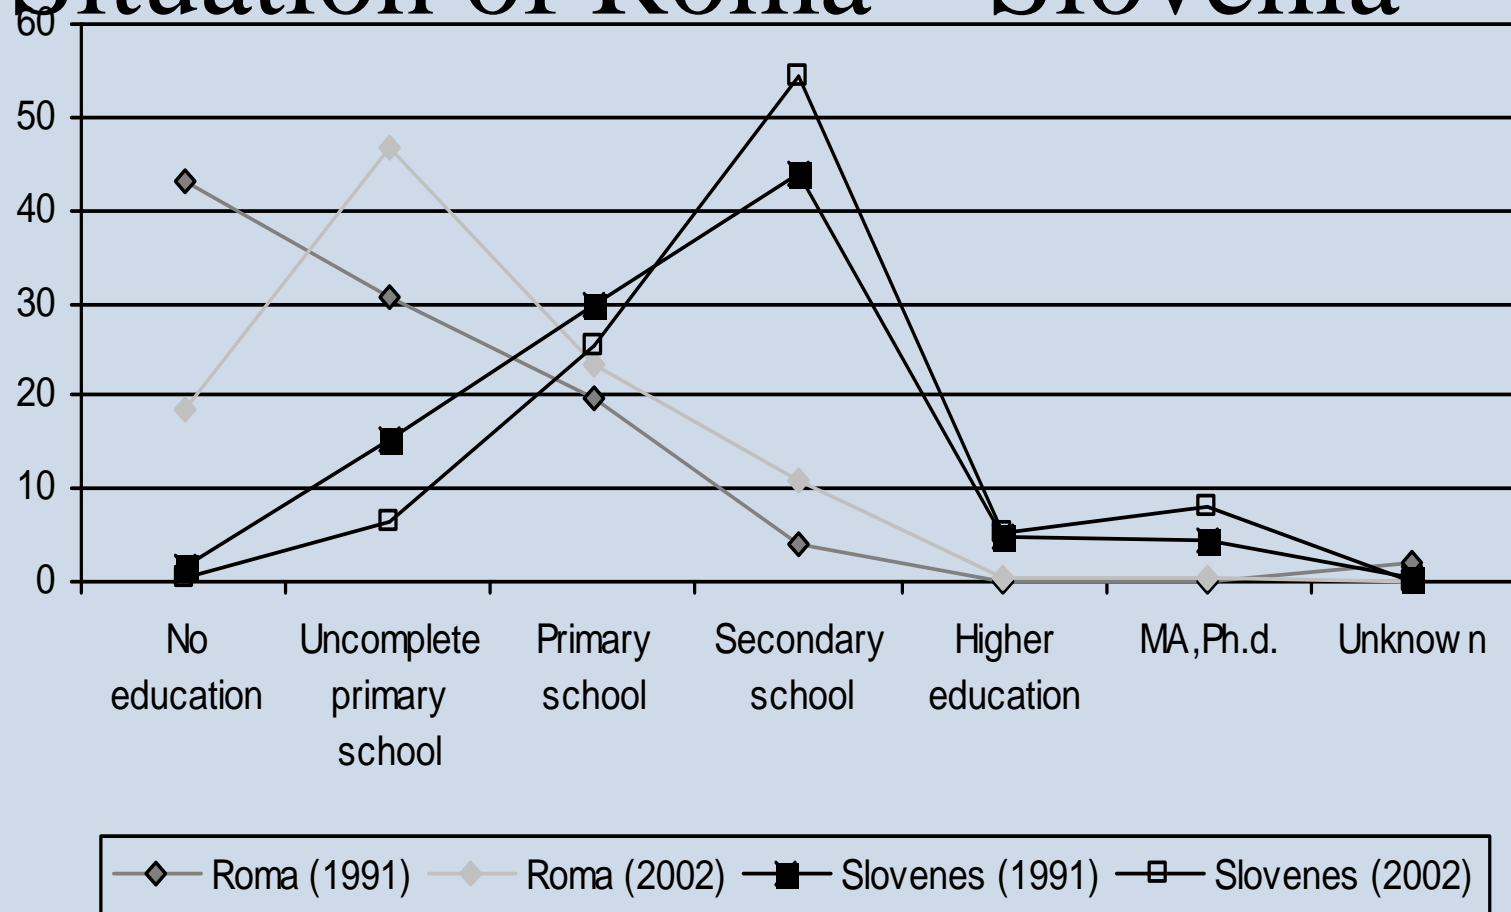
Situation of Roma – Slovenia

60
50
40
30
20
10
0

No education
Uncomplete primary school
Primary school
Secondary school
Higher education
MA,Ph.d.
Unknow n

Roma (1991)
Roma (2002)
Slovenes (1991)
Slovenes (2002)